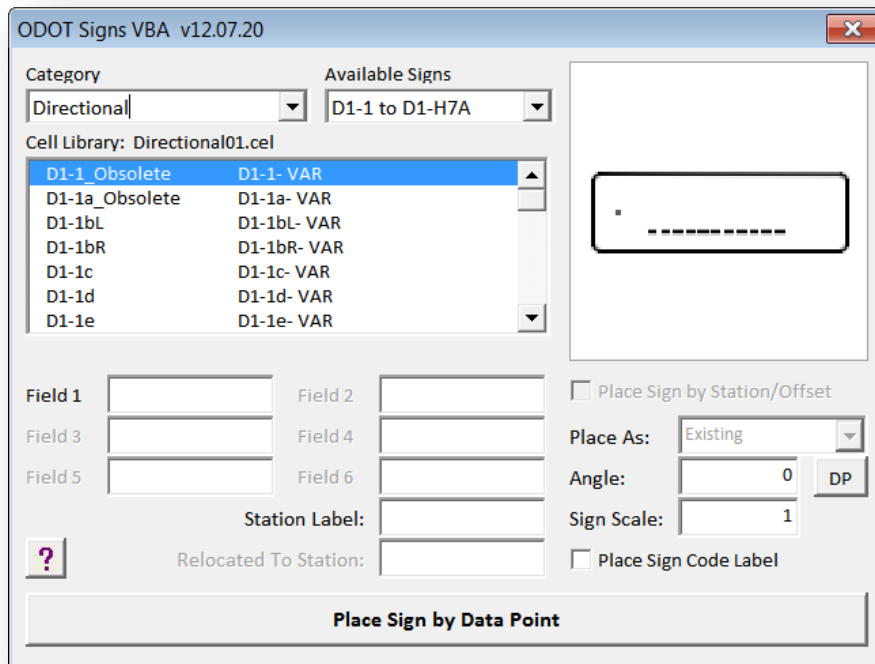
ODOT Signs VBA v12.07.20

Category
Directional

Available Signs
D1-1 to D1-H7A

Cell Library: Directional01.cel

| | |
|---|---|
| D1-1_Obsolete | D1-1- VAR |
| D1-1a_Obsolete | D1-1a- VAR |
| D1-1bL | D1-1bL- VAR |
| D1-1bR | D1-1bR- VAR |
| D1-1c | D1-1c- VAR |
| D1-1d | D1-1d- VAR |
| D1-1e | D1-1e- VAR |

Place Sign by Station/Offset

Field 1
Field 2
Field 3
Field 4
Field 5
Field 6

Place As: Existing

Angle: 0
DP

Sign Scale: 1

Station Label:

?

Relocated To Station:

Place Sign Code Label

Place Sign by Data Point